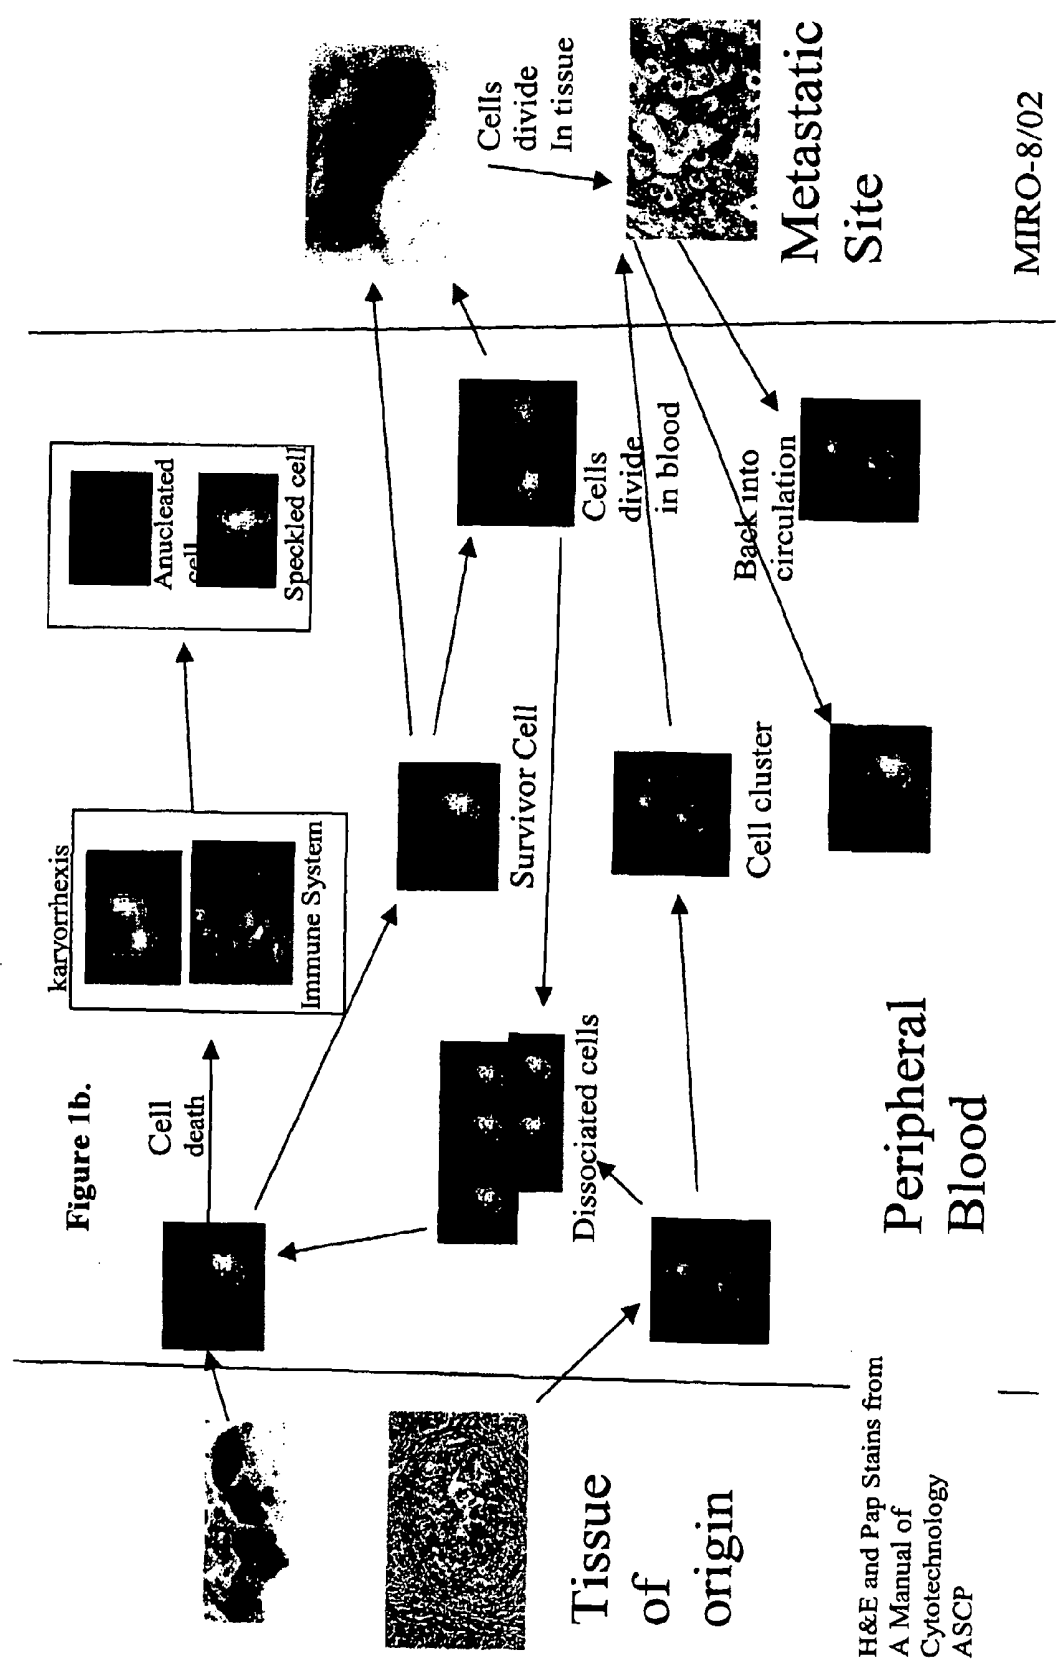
Figure 1b.

Tissue of origin

Peripheral Blood

Metastatic Site

Cell death

karyorrhexis

Immune System

Anucleated cell

Speckled cell

Dissociated cells

Survivor Cell

Cell cluster

Cells divide in blood

Back into circulation

Cells divide In tissue

H&E and Pap Stains from A Manual of Cytotechnology ASCP

MIRO-8/02